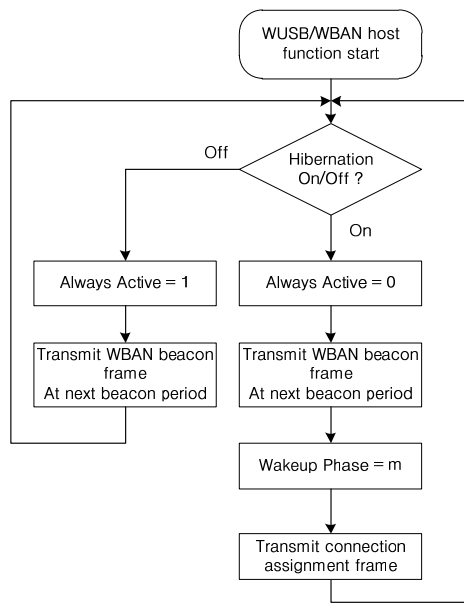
WUSB/WBAN host function start

Hibernation On/Off ?

Off

On

Always Active = 1

Always Active = 0

Transmit WBAN beacon frame At next beacon period

Transmit WBAN beacon frame At next beacon period

Wakeup Phase = m

Transmit connection assignment frame